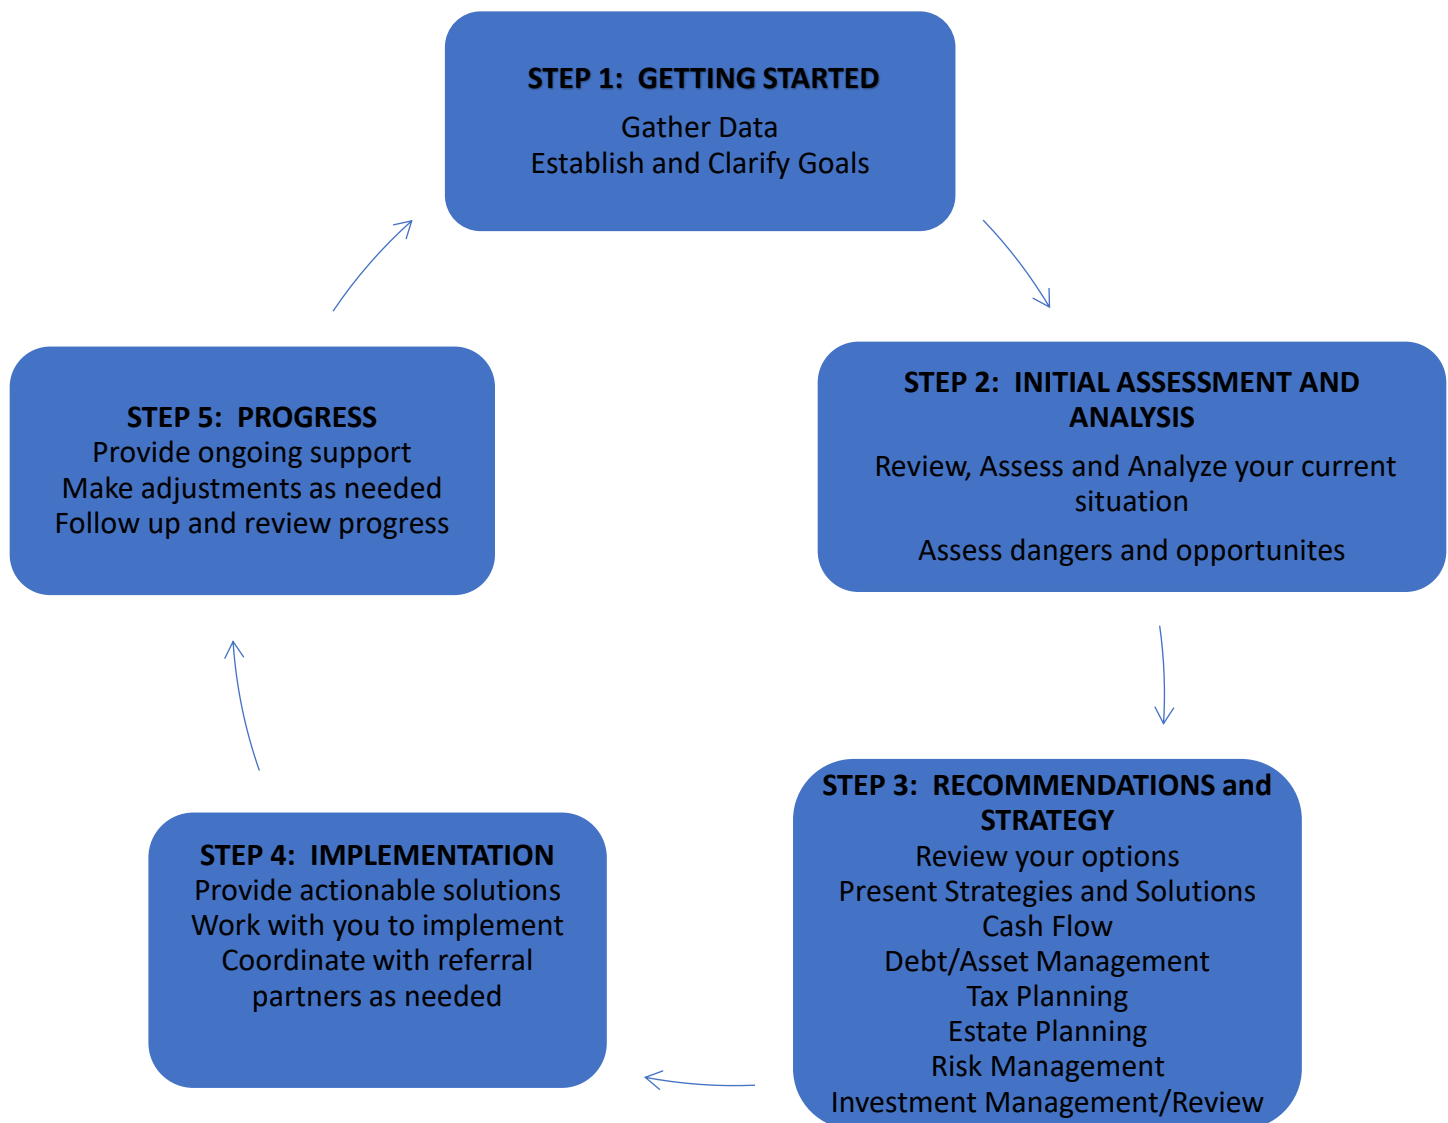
STEP 1: GETTING STARTED
Gather Data
Establish and Clarify Goals

STEP 2: INITIAL ASSESSMENT AND ANALYSIS
Review, Assess and Analyze your current situation
Assess dangers and opportunites

STEP 3: RECOMMENDATIONS and STRATEGY
Review your options
Present Strategies and Solutions
Cash Flow
Debt/Asset Management
Tax Planning
Estate Planning
Risk Management
Investment Management/Review

STEP 4: IMPLEMENTATION
Provide actionable solutions
Work with you to implement
Coordinate with referral partners as needed

STEP 5: PROGRESS
Provide ongoing support
Make adjustments as needed
Follow up and review progress